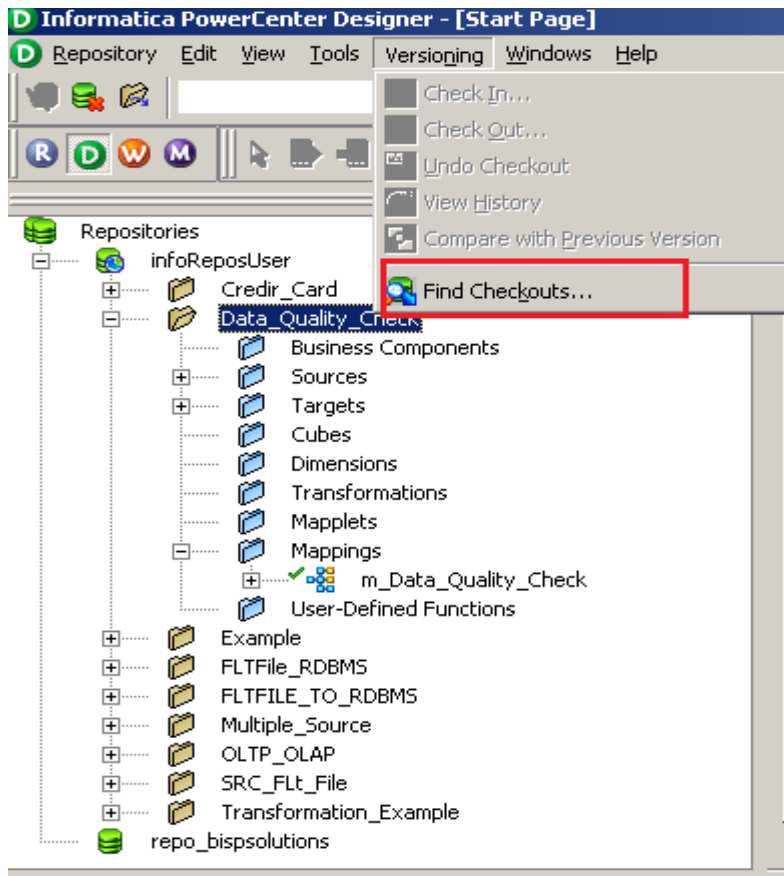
Informatica PowerCenter Designer - [Start Page]

Repository Edit View Tools Versioning Windows Help

R D W M

Check In...
Check Out...
Undo Checkout
View History
Compare with Previous Version
Find Checkouts...

Repositories
infoReposUser
Credir_Card
Data_Quality_Check
Business Components
Sources
Targets
Cubes
Dimensions
Transformations
Mapplets
Mappings
m_Data_Quality_Check
User-Defined Functions
Example
FLTFile_RDBMS
FLTFILE_TO_RDBMS
Multiple_Source
OLTP_OLAP
SRC_FLt_File
Transformation_Example
repo_bispsolutions